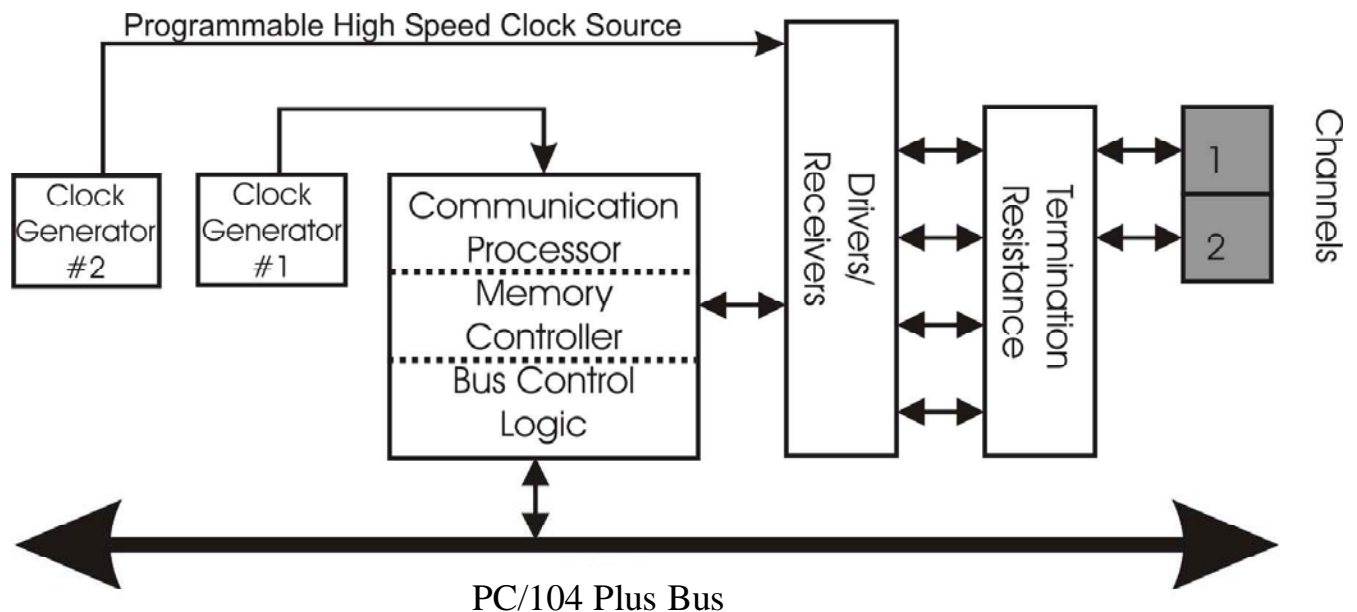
Programmable High Speed Clock Source

Clock Generator #2

Clock Generator #1

Communication Processor

Memory Controller

Bus Control Logic

Drivers/ Receivers

Termination Resistance

1

2

Channels

PC/104 Plus Bus